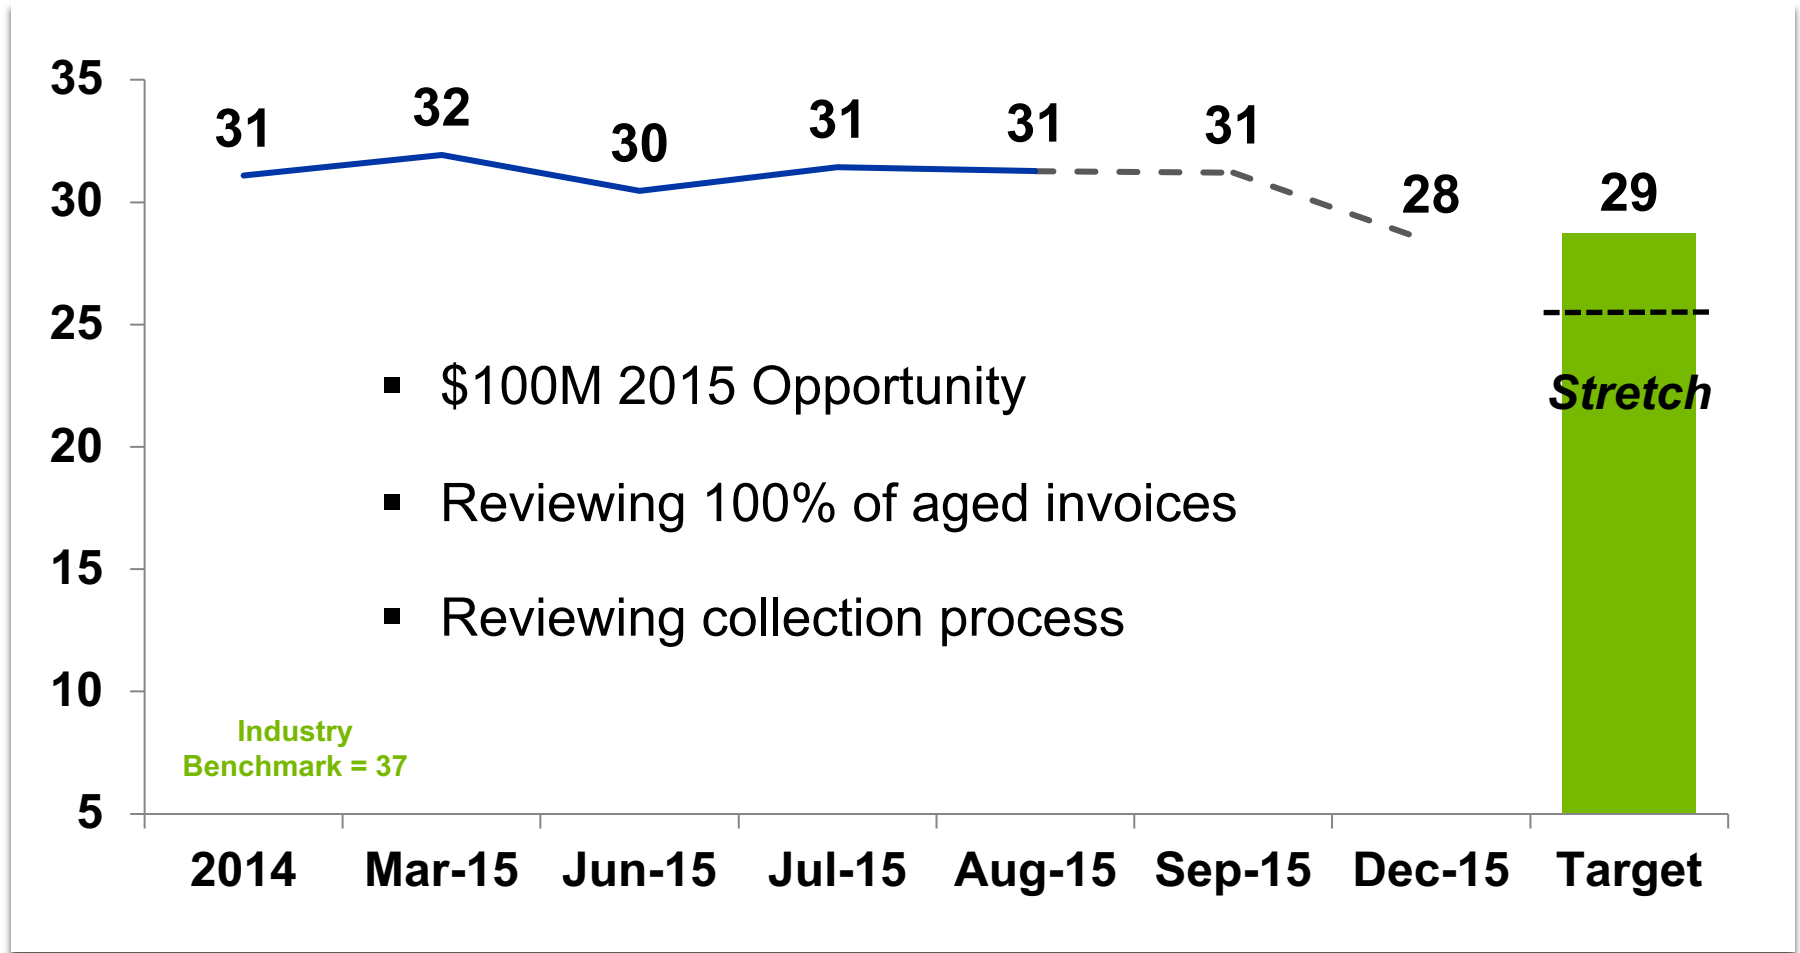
35
30
25
20
15
10
5

31
32
30
31
31
31
28
29

Stretch

▪ $100M 2015 Opportunity

▪ Reviewing 100% of aged invoices

▪ Reviewing collection process

Industry Benchmark = 37

2014 Mar-15 Jun-15 Jul-15 Aug-15 Sep-15 Dec-15 Target